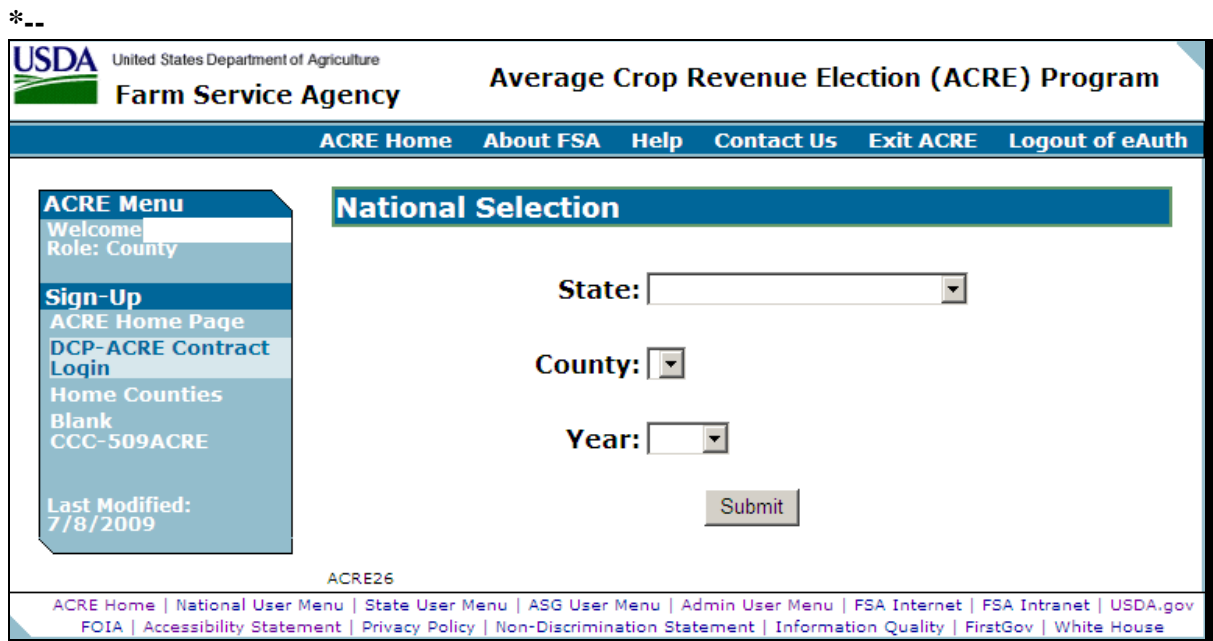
*--

USDA United States Department of Agriculture
Farm Service Agency

Average Crop Revenue Election (ACRE) Program

ACRE Home About FSA Help Contact Us Exit ACRE Logout of eAuth

ACRE Menu
Welcome
Role: County

Sign-Up
ACRE Home Page
DCP-ACRE Contract Login
Home Counties
Blank CCC-509ACRE

Last Modified: 7/8/2009

National Selection

State:

County:

Year:

Submit

ACRE26

ACRE Home | National User Menu | State User Menu | ASG User Menu | Admin User Menu | FSA Internet | FSA Intranet | USDA.gov
FOIA | Accessibility Statement | Privacy Policy | Non-Discrimination Statement | Information Quality | FirstGov | White House